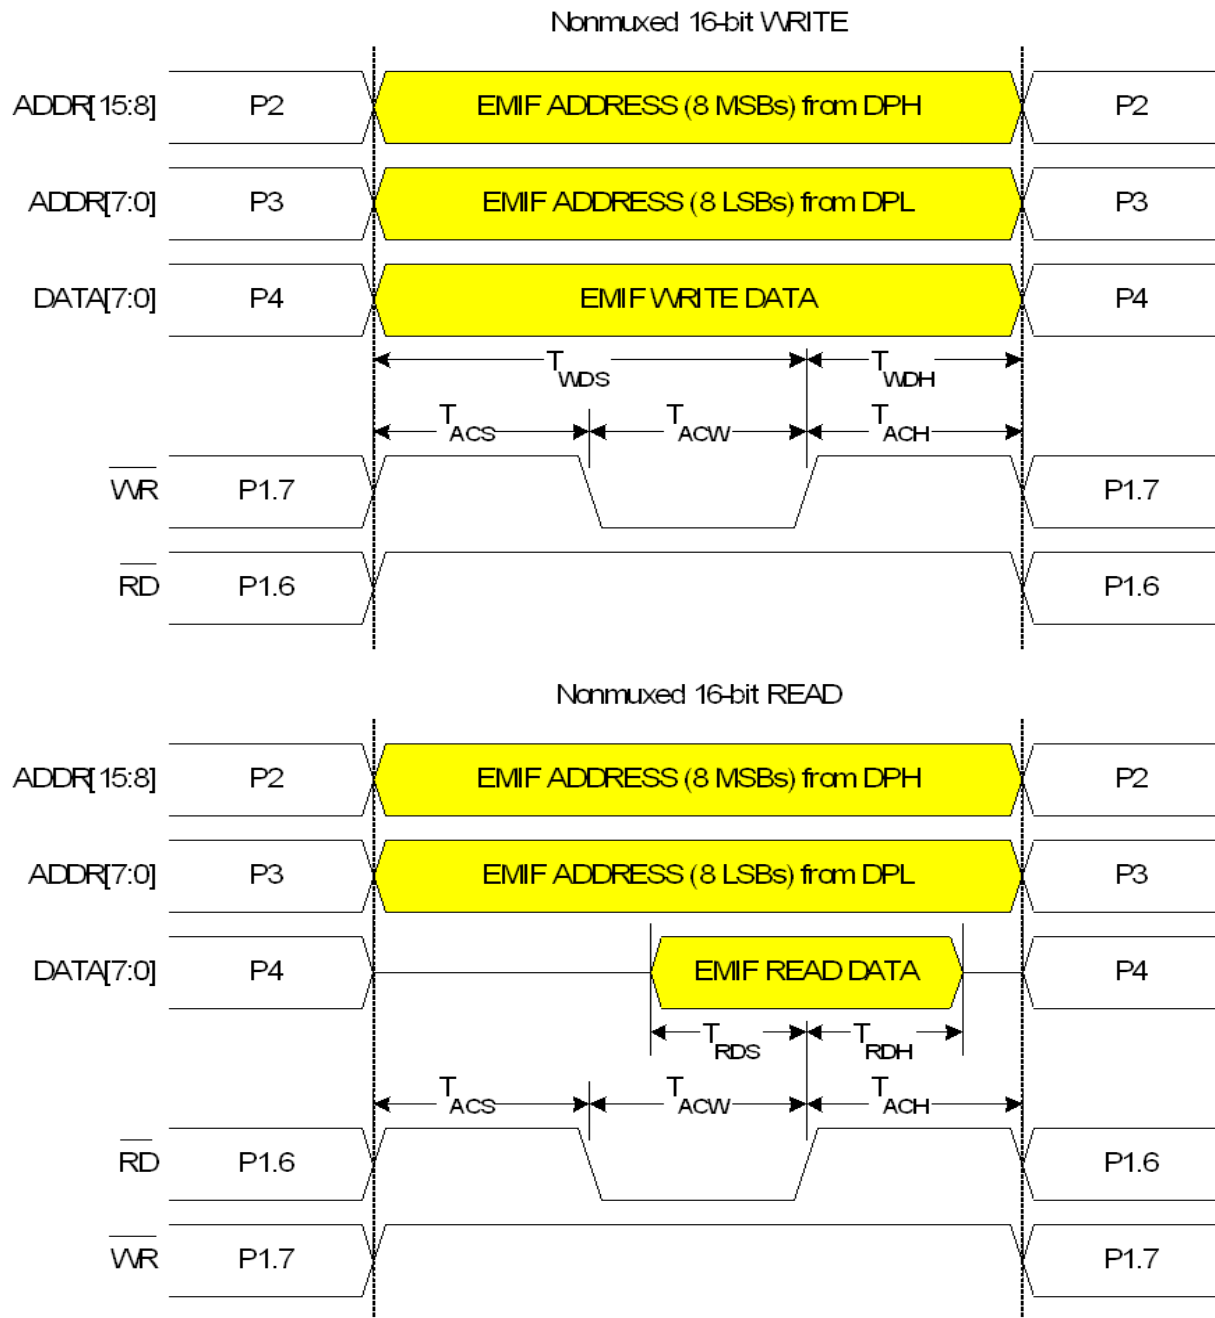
Nonmuxed 16-bit WRITE

ADDR[15:8] P2 EMIF ADDRESS (8 MSBs) from DPH P2

ADDR[7:0] P3 EMIF ADDRESS (8 LSBs) from DPL P3

DATA[7:0] P4 EMIF WRITE DATA P4

$T_{WDS}$ $T_{WDH}$

$T_{ACS}$ $T_{ACW}$ $T_{ACH}$

$\overline{WR}$ P1.7 P1.7

$\overline{RD}$ P1.6 P1.6

Nonmuxed 16-bit READ

ADDR[15:8] P2 EMIF ADDRESS (8 MSBs) from DPH P2

ADDR[7:0] P3 EMIF ADDRESS (8 LSBs) from DPL P3

DATA[7:0] P4 EMIF READ DATA P4

$T_{RDS}$ $T_{RDH}$

$T_{ACS}$ $T_{ACW}$ $T_{ACH}$

$\overline{RD}$ P1.6 P1.6

$\overline{WR}$ P1.7 P1.7